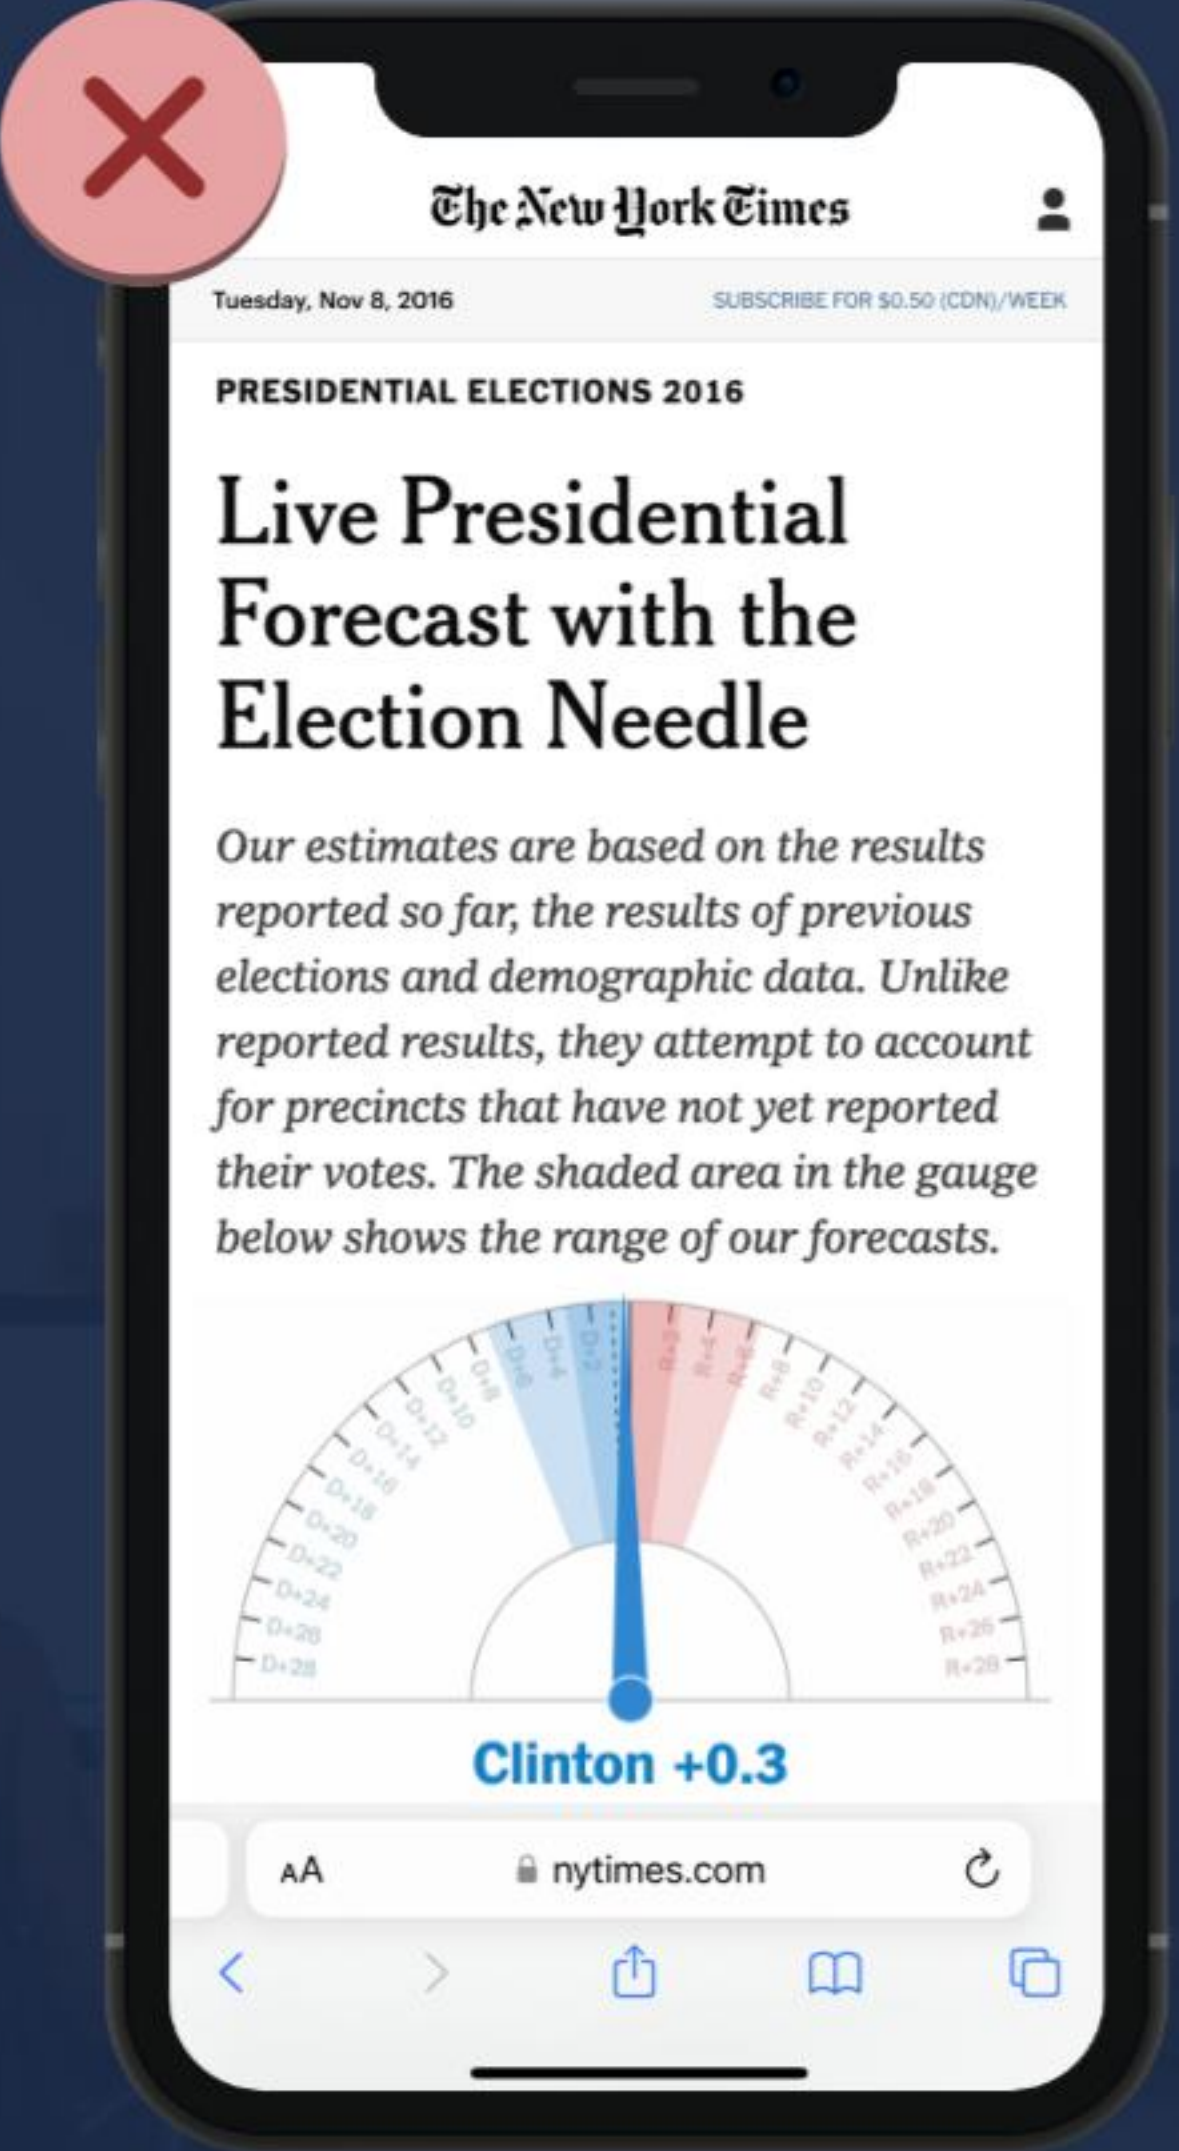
The New York Times

Tuesday, Nov 8, 2016

SUBSCRIBE FOR $0.50 (CDN)/WEEK

PRESIDENTIAL ELECTIONS 2016

Live Presidential Forecast with the Election Needle

Our estimates are based on the results reported so far, the results of previous elections and demographic data. Unlike reported results, they attempt to account for precincts that have not yet reported their votes. The shaded area in the gauge below shows the range of our forecasts.

D+28 D+26 D+24 D+22 D+20 D+18 D+16 D+14 D+12 D+10 D+8 D+6 D+4 D+2 R+2 R+4 R+6 R+8 R+10 R+12 R+14 R+16 R+18 R+20 R+22 R+24 R+26 R+28

Clinton +0.3

AA nytimes.com